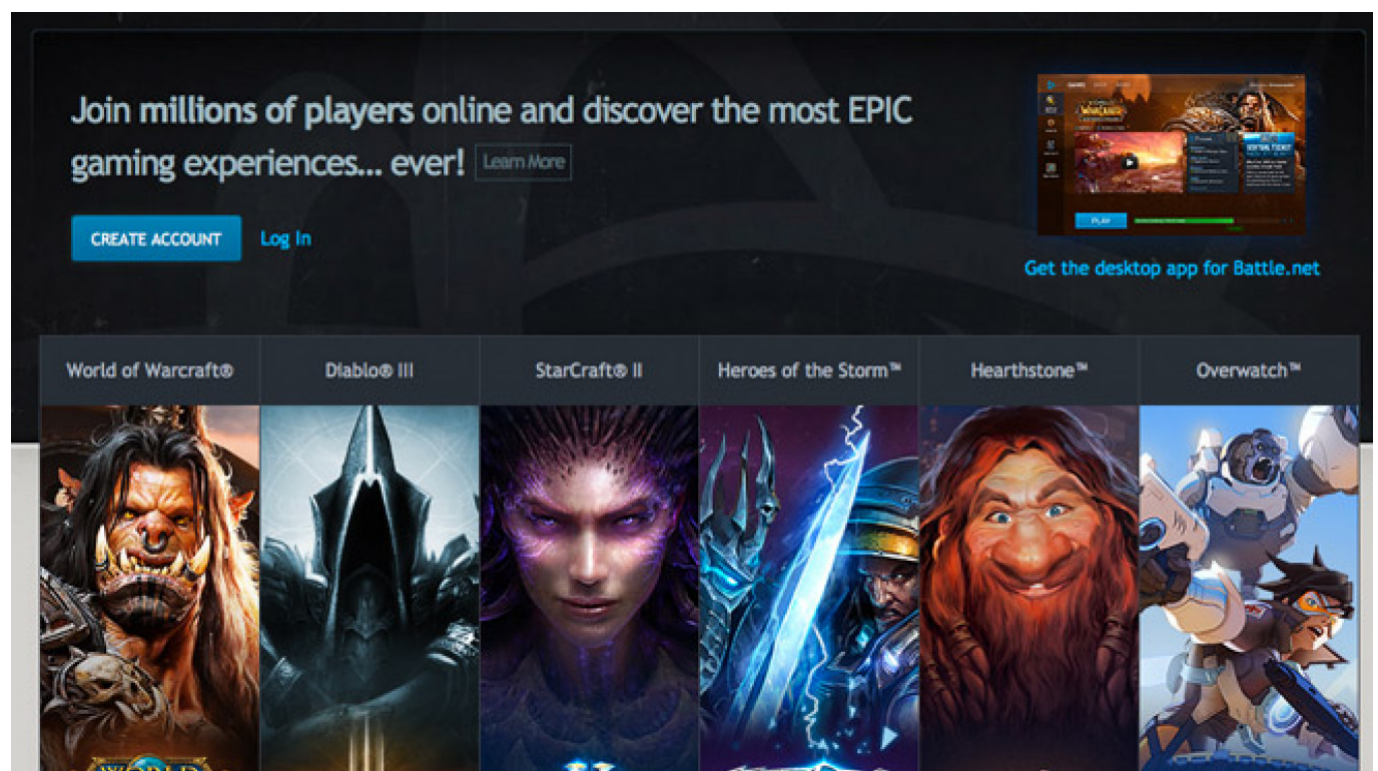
Join millions of players online and discover the most EPIC gaming experiences... ever! Learn More

CREATE ACCOUNT Log In

PLAY

Get the desktop app for Battle.net

World of Warcraft®

Diablo® III

StarCraft® II

Heroes of the Storm™

Hearthstone™

Overwatch™